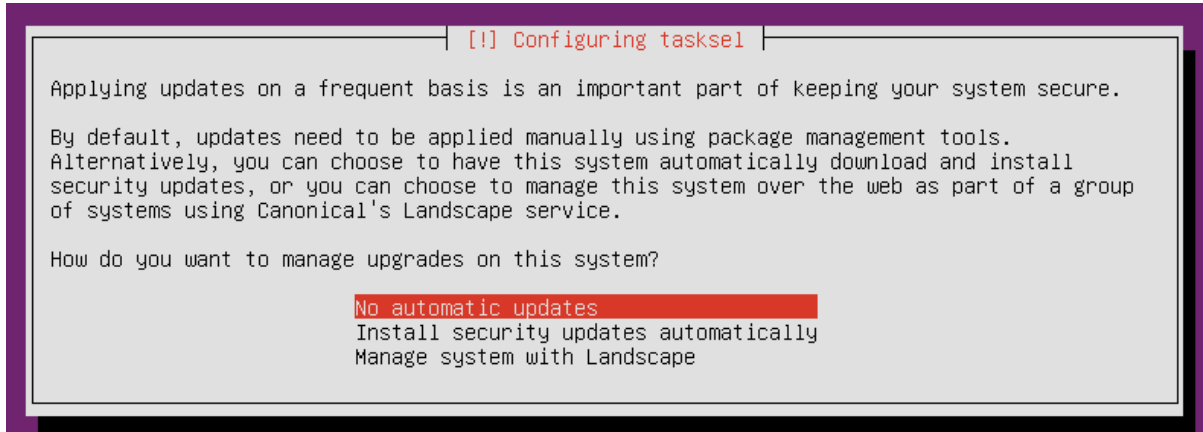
[!] Configuring tasksel

Applying updates on a frequent basis is an important part of keeping your system secure.

By default, updates need to be applied manually using package management tools. Alternatively, you can choose to have this system automatically download and install security updates, or you can choose to manage this system over the web as part of a group of systems using Canonical's Landscape service.

How do you want to manage upgrades on this system?

No automatic updates
Install security updates automatically
Manage system with Landscape